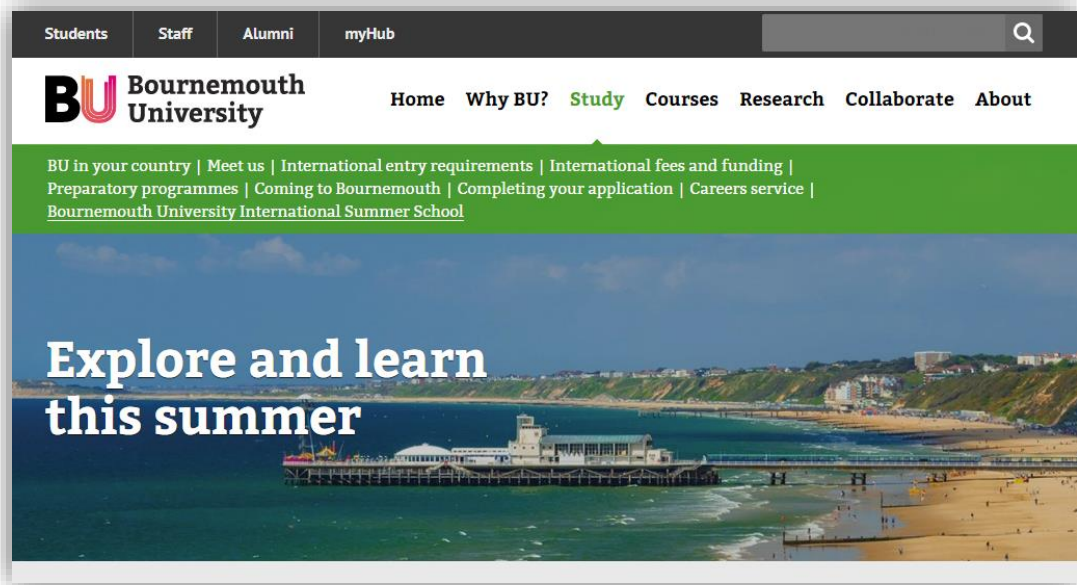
Students | Staff | Alumni | myHub

BU Bournemouth University

Home | Why BU? | Study | Courses | Research | Collaborate | About

BU in your country | Meet us | International entry requirements | International fees and funding | Preparatory programmes | Coming to Bournemouth | Completing your application | Careers service | Bournemouth University International Summer School

Explore and learn this summer